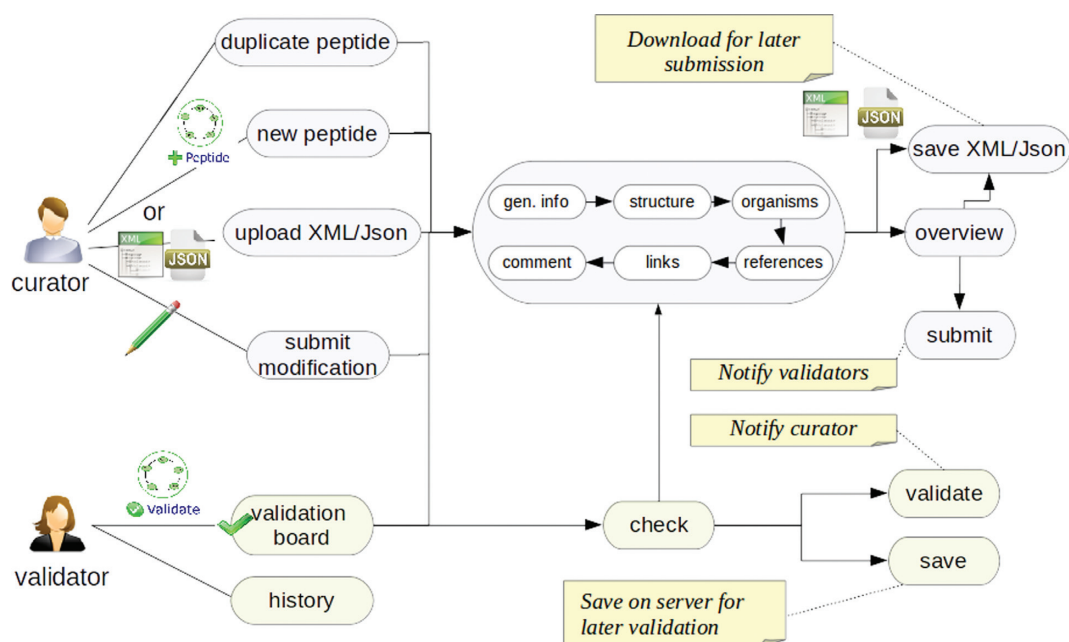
duplicate peptide

Peptide

new peptide

or

XML

JSON

upload XML/Json

curator

submit modification

Download for later submission

XML

JSON

save XML/Json

gen. info

structure

organisms

comment

links

references

overview

submit

Notify validators

Notify curator

validate

Validate

validation board

check

validator

save

history

Save on server for later validation